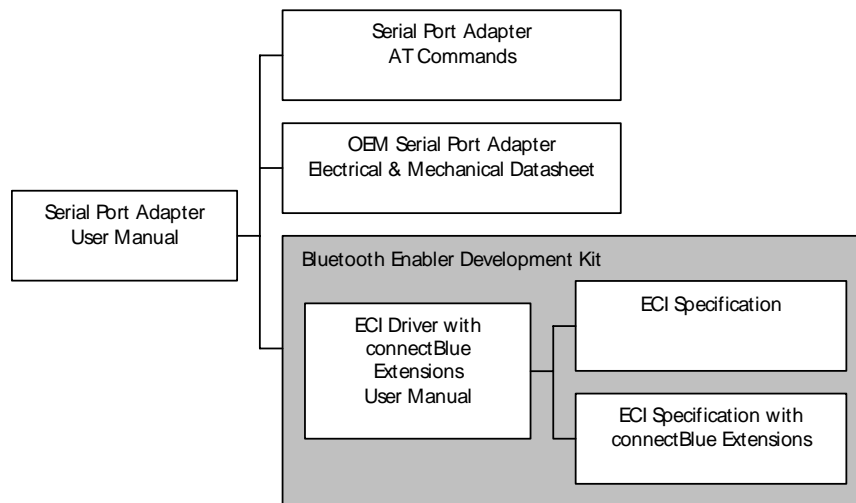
Serial Port Adapter
User Manual

Serial Port Adapter
AT Commands

OEM Serial Port Adapter
Electrical & Mechanical Datasheet

Bluetooth Enabler Development Kit

ECI Driver with
connectBlue
Extensions
User Manual

ECI Specification

ECI Specification with
connectBlue Extensions